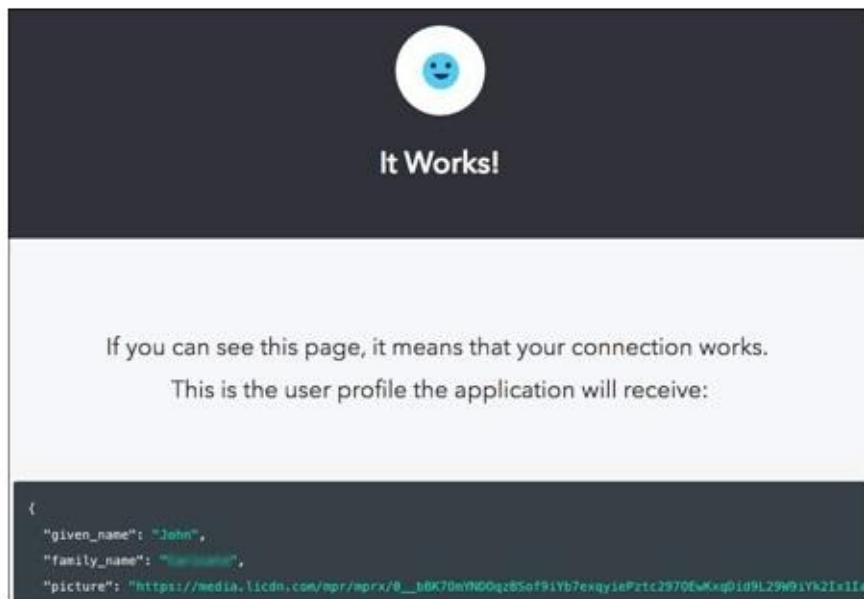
It Works!

If you can see this page, it means that your connection works.
This is the user profile the application will receive:

{
"given_name": "John",
"family_name": "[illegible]",
"picture": "https://media.licdn.com/mpr/mprx/0__b0K70mYNDOqzBSof9iYb7exqyiePztc297OEwKxqDid9L29W9iYk2Ix1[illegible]